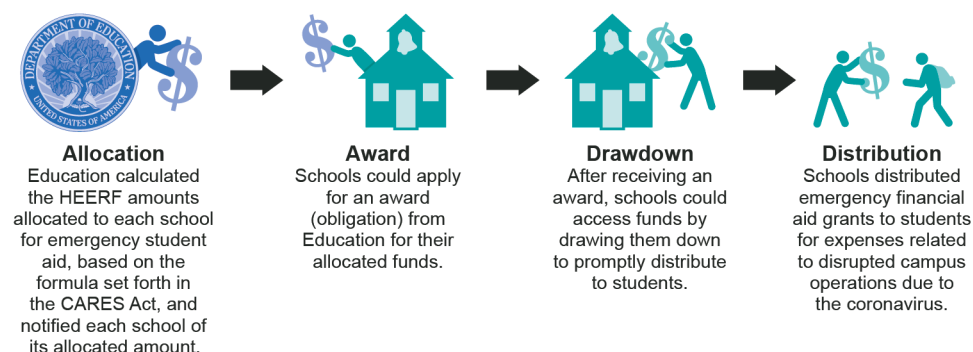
DEPARTMENT OF EDUCATION
UNITED STATES OF AMERICA

$

Allocation
Education calculated the HEERF amounts allocated to each school for emergency student aid, based on the formula set forth in the CARES Act, and notified each school of its allocated amount.

$

Award
Schools could apply for an award (obligation) from Education for their allocated funds.

$

Drawdown
After receiving an award, schools could access funds by drawing them down to promptly distribute to students.

$

Distribution
Schools distributed emergency financial aid grants to students for expenses related to disrupted campus operations due to the coronavirus.